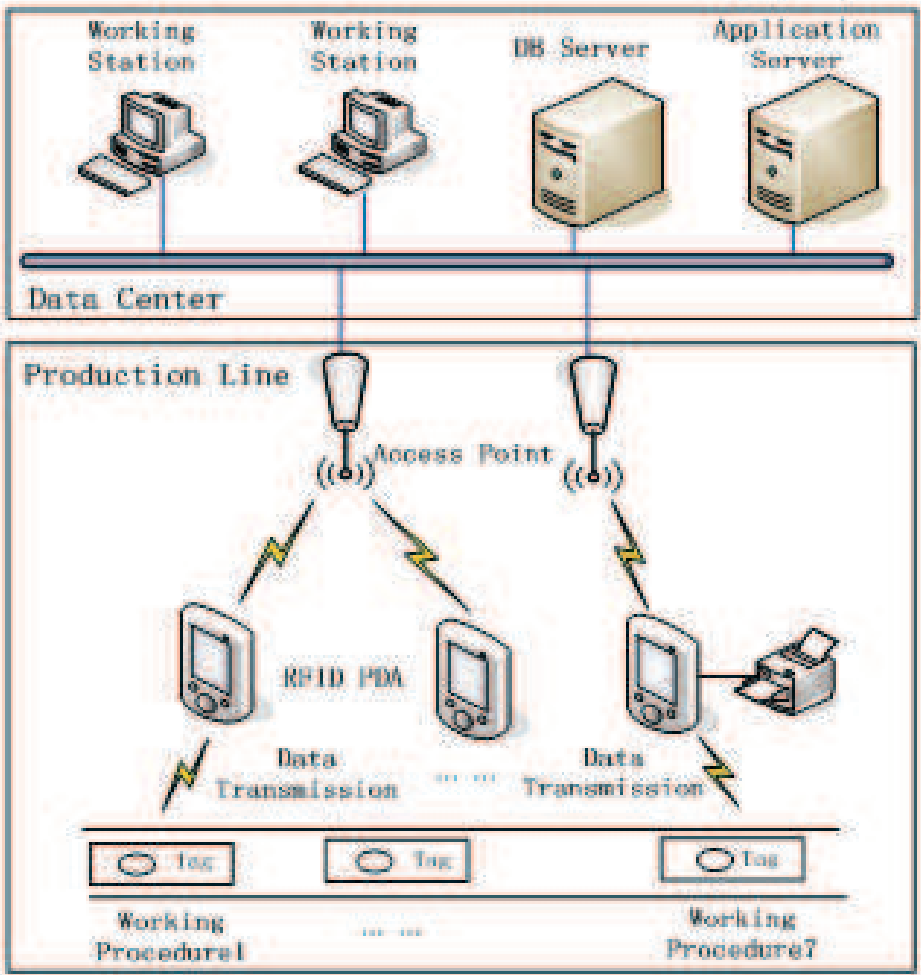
Working Station

Working Station

DB Server

Application Server

Data Center

Production Line

Access Point

RFID PDA

Data Transmission

......

Data Transmission

Tag

Tag

Tag

Working Procedure1

......

Working Procedure7